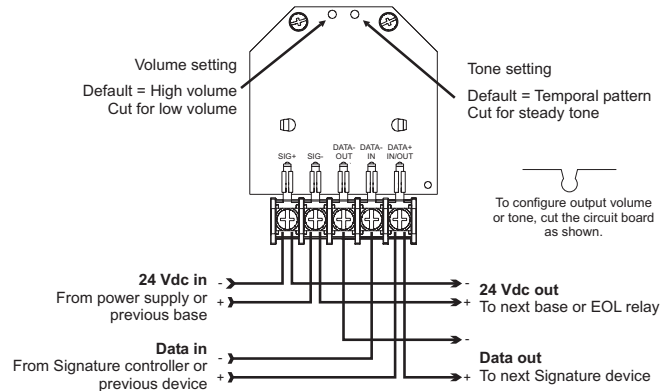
Volume setting

Default = High volume
Cut for low volume

Tone setting

Default = Temporal pattern
Cut for steady tone

SIG+ SIG- DATA-OUT DATA-IN DATA+ IN/OUT

To configure output volume or tone, cut the circuit board as shown.

24 Vdc in
From power supply or previous base

-
+

24 Vdc out
To next base or EOL relay

-
+

-

Data in
From Signature controller or previous device

-
+

Data out
To next Signature device

+